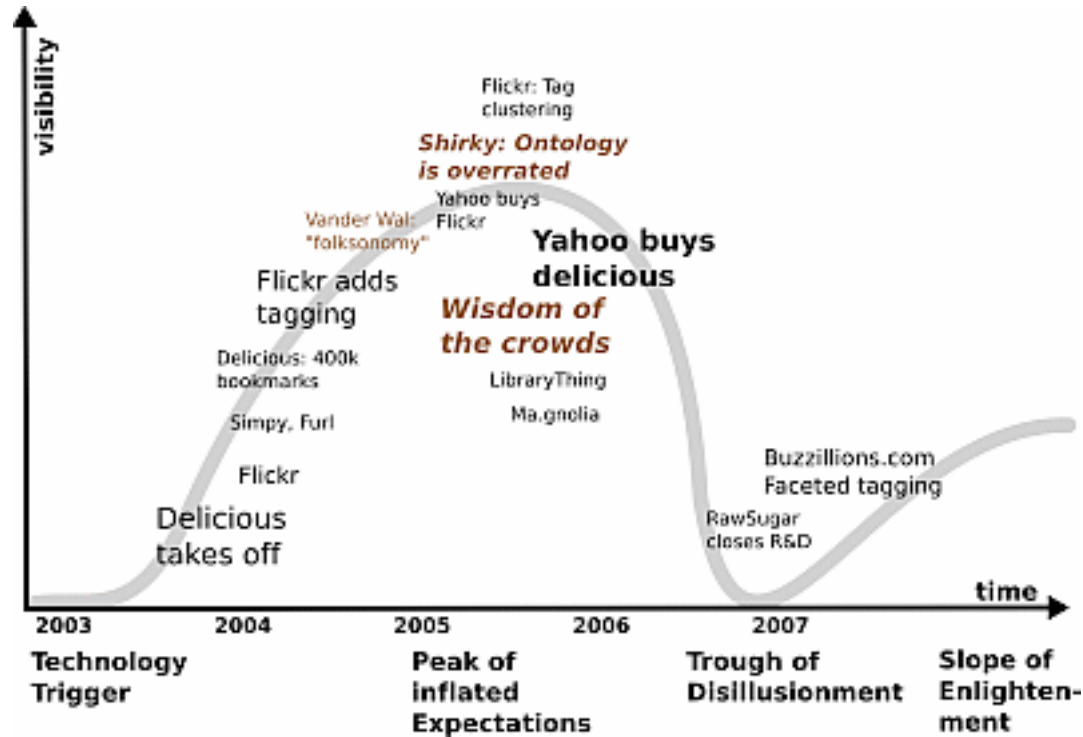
visibility

Flickr: Tag clustering

Shirky: Ontology is overrated

Yahoo buys Flickr

Vander Wal: "folksonomy"

Yahoo buys delicious

Flickr adds tagging

Wisdom of the crowds

Delicious: 400k bookmarks

LibraryThing

Ma.gnolia

Simpy, Furl

Flickr

Buzzillions.com Faceted tagging

Delicious takes off

RawSugar closes R&D

time

2003

2004

2005

2006

2007

Technology Trigger

Peak of inflated Expectations

Trough of Disillusionment

Slope of Enlightenment